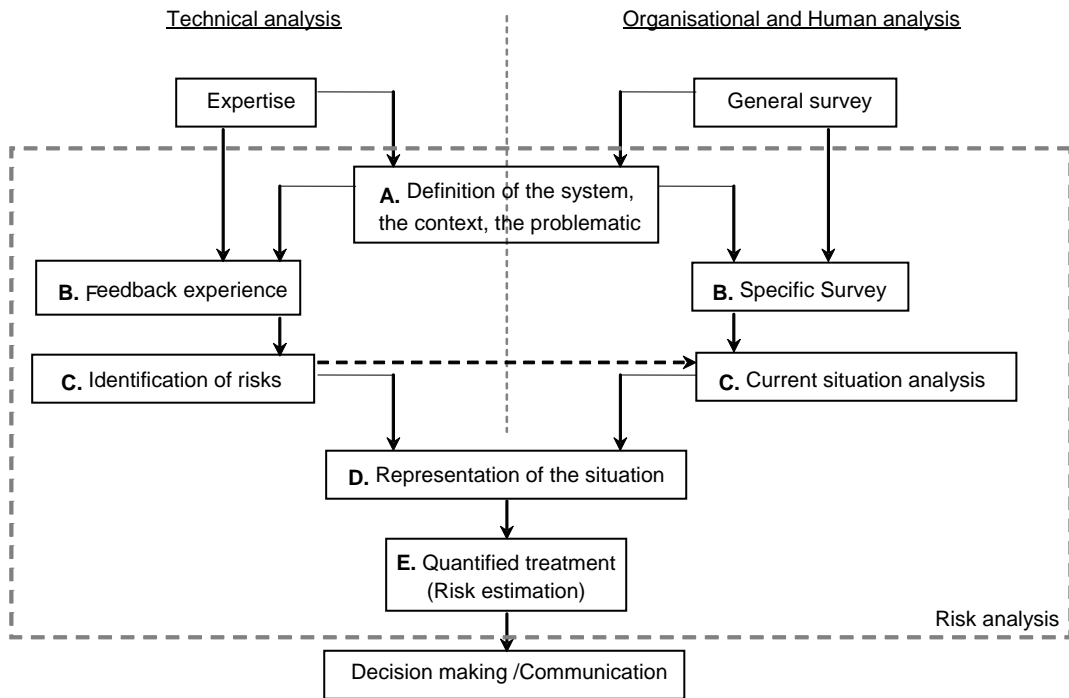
Technical analysis

Organisational and Human analysis

Expertise

General survey

A. Definition of the system, the context, the problematic

B. Feedback experience

B. Specific Survey

C. Identification of risks

C. Current situation analysis

D. Representation of the situation

E. Quantified treatment (Risk estimation)

Risk analysis

Decision making /Communication